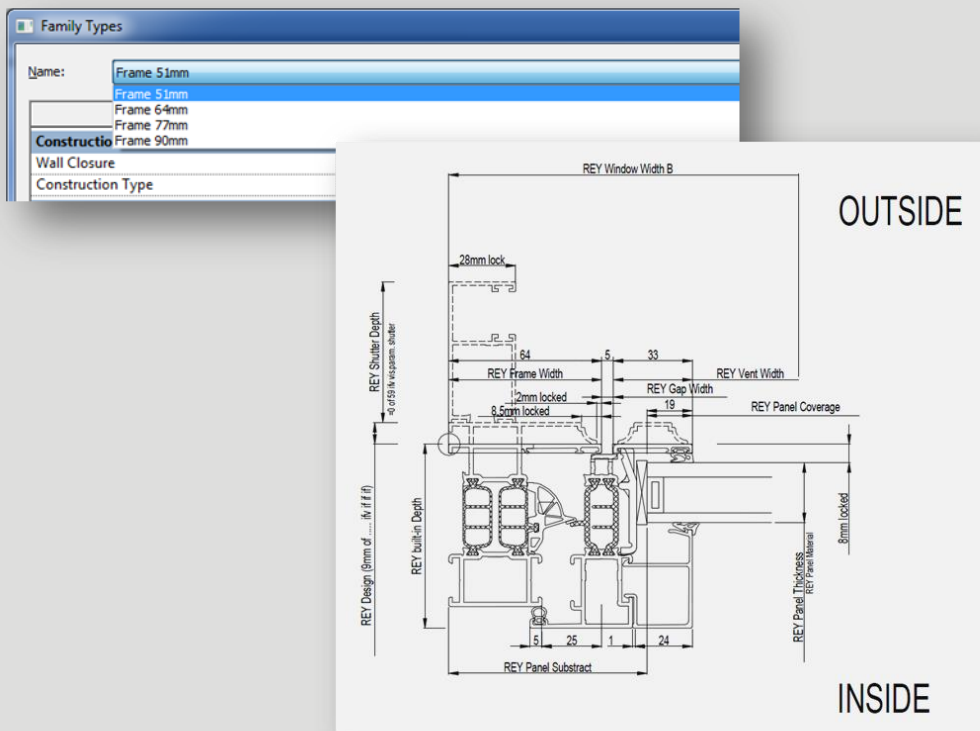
Family Types

Name: Frame 51mm

Frame 51mm
Frame 64mm
Frame 77mm
Frame 90mm

Constructio
Wall Closure
Construction Type

REY Window Width B

OUTSIDE

28mm lock

REY Shutter Depth
=0 of 59 for w/o param. shutter

64
5
33
REY Frame Width
REY Vent Width
REY Gap Width
2mm locked
8.5mm locked
19
REY Panel Coverage

REY Design (9mm of ..... if/ if if if)
REY built-in Depth
REY Panel Thickness
REY Panel Material
8mm locked

5
25
1
24
REY Panel Substract

INSIDE